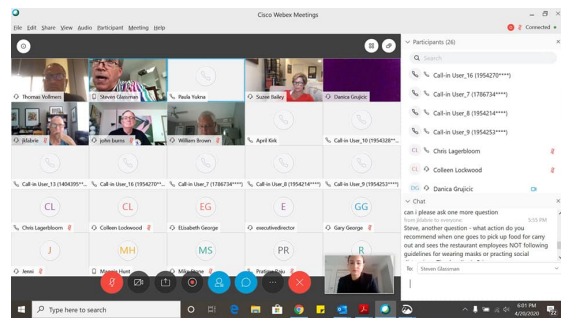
Cisco Webex Meetings

File Edit Share View Audio Participant Meeting Help

Connected

Participants (26)

Search

Call-in User_16 (1954270****)

Call-in User_7 (1786734****)

Call-in User_8 (1954214****)

Call-in User_9 (1954253****)

CL Chris Lagerbloom

CL Colleen Lockwood

DG Danica Grujicic

Chat

can i please ask one more question

from jkliebrie to everyone 5:55 PM

Steve, another question - what action do you recommend when one goes to pick up food for carry out and sees the restaurant employees NOT following guidelines for wearing masks or practicing social

To: Steven Glassman

Thomas Vollmers

Steven Glassman

Paula Yukna

Susan Bailey

Danica Grujicic

jklabrie

john burns

William Brown

April Kirk

Call-in User_10 (1954328**...

Call-in User_13 (1404395**...

Call-in User_16 (1954270**...

Call-in User_7 (1786734****)

Call-in User_8 (1954214****)

Call-in User_9 (1954253****)

CL

Chris Lagerbloom

CL

Colleen Lockwood

EG

Elizabeth George

E

executivedirector

GG

Gary George

J

Jewsi

MH

Marquis Hunt

MS

Mike Stone

PR

Pratixa Raju

R

Type here to search

6:01 PM

4/20/2020

22